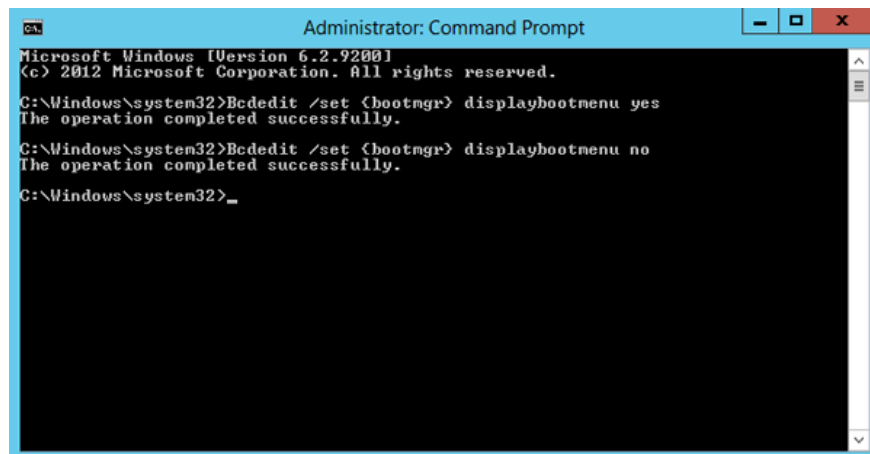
Administrator: Command Prompt

Microsoft Windows [Version 6.2.9200]
(c) 2012 Microsoft Corporation. All rights reserved.

C:\Windows\system32>Bcdedit /set {bootmgr} displaybootmenu yes
The operation completed successfully.

C:\Windows\system32>Bcdedit /set {bootmgr} displaybootmenu no
The operation completed successfully.

C:\Windows\system32>_